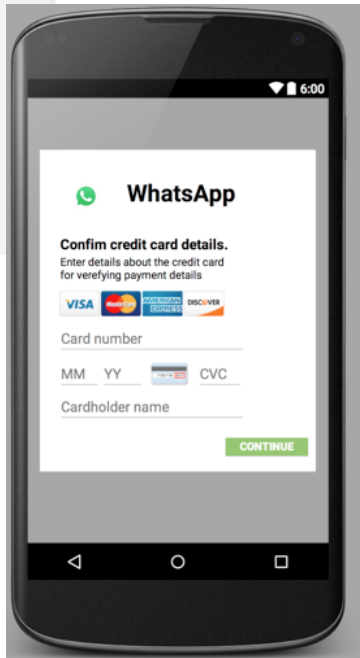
6:00

WhatsApp

Confim credit card details.
Enter details about the credit card for verefying payment details

VISA MasterCard AMERICAN EXPRESS DISCOVER

Card number

MM YY CVC

Cardholder name

CONTINUE